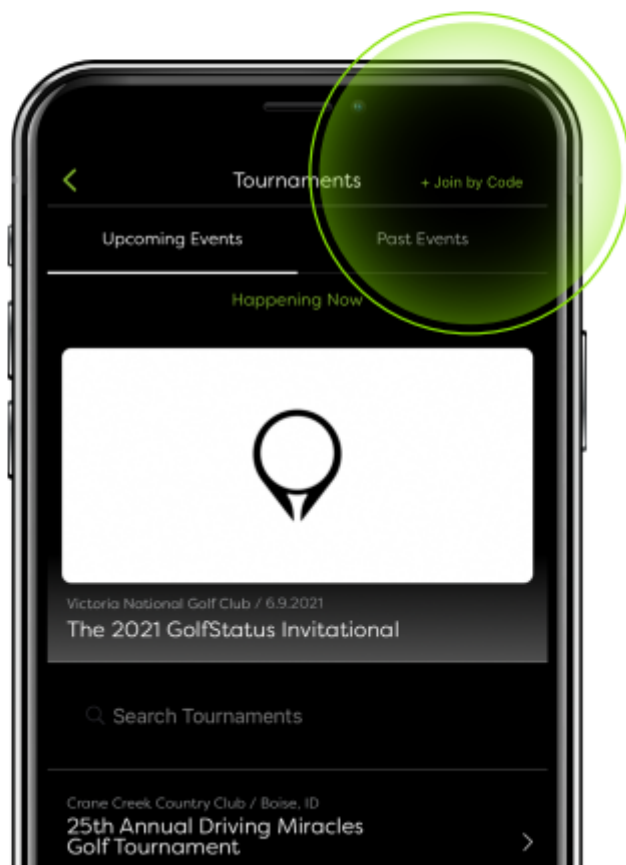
Tournaments

+ Join by Code

Upcoming Events

Past Events

Happening Now

Victoria National Golf Club / 6.9.2021

The 2021 GolfStatus Invitational

Search Tournaments

Crane Creek Country Club / Boise, ID

25th Annual Driving Miracles Golf Tournament